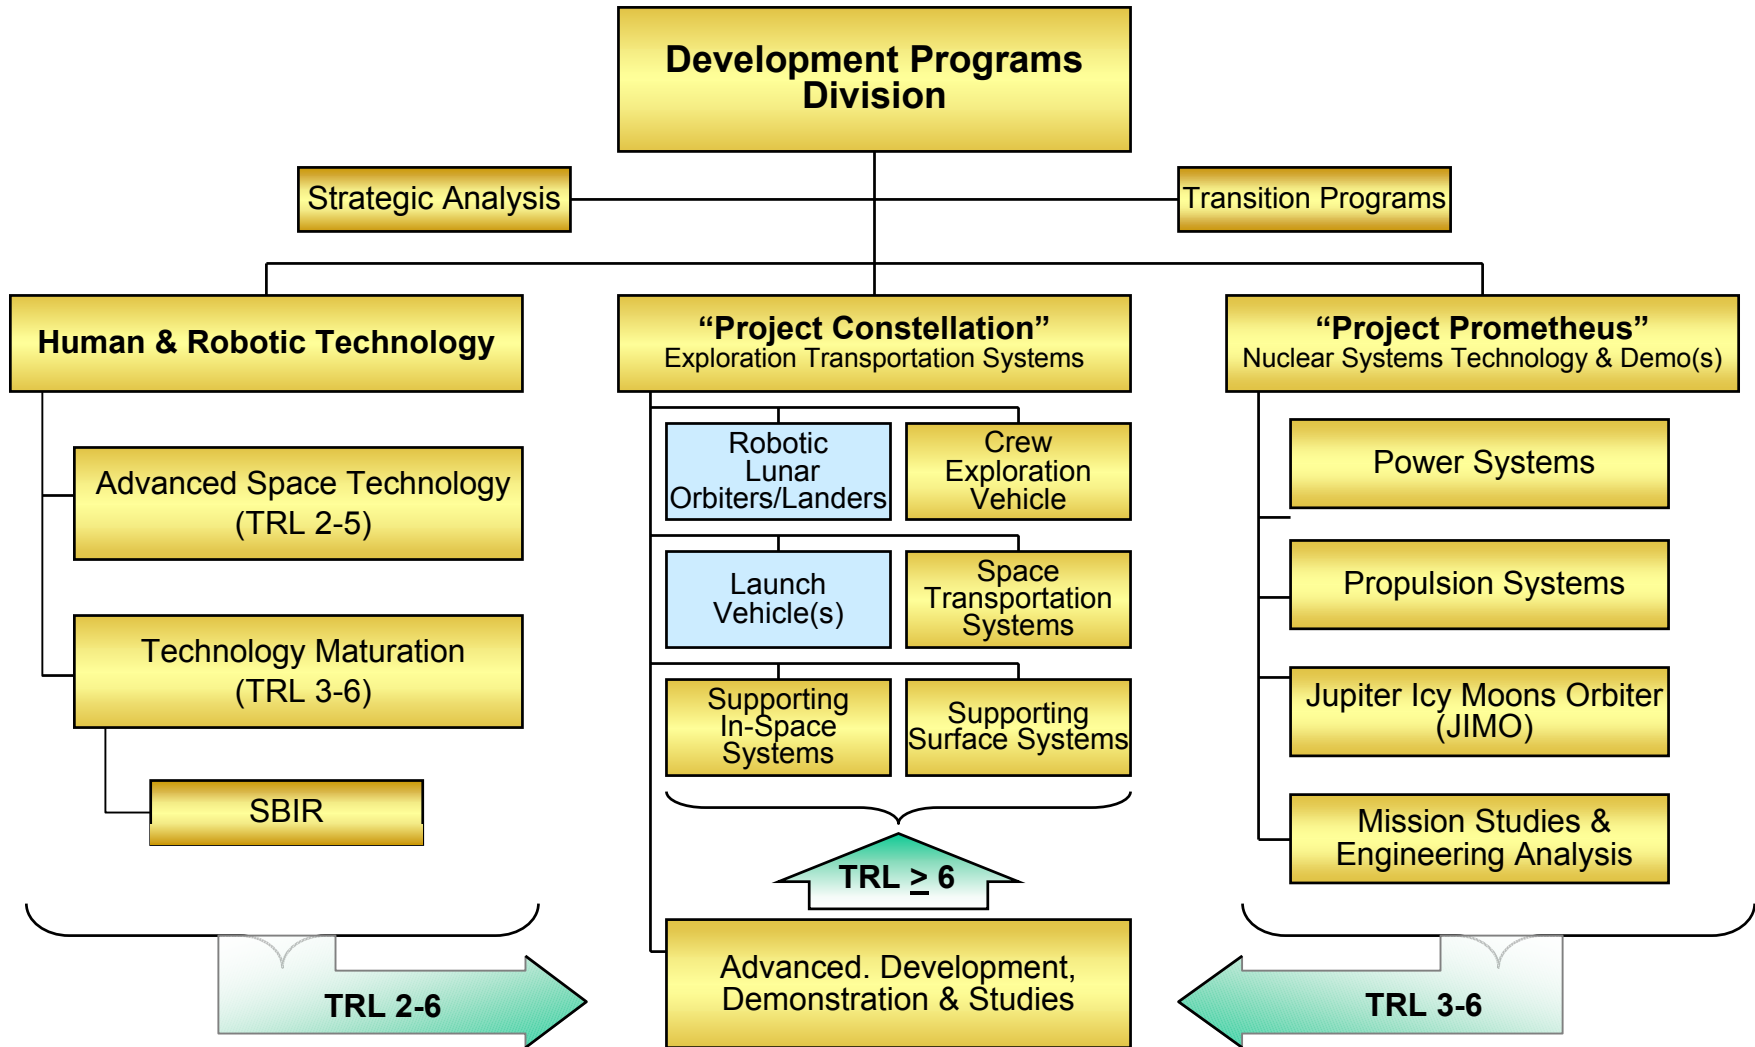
Development Programs Division

Strategic Analysis

Transition Programs

Human & Robotic Technology

Advanced Space Technology (TRL 2-5)

Technology Maturation (TRL 3-6)

SBIR

"Project Constellation"
Exploration Transportation Systems

Robotic Lunar Orbiters/Landers

Crew Exploration Vehicle

Launch Vehicle(s)

Space Transportation Systems

Supporting In-Space Systems

Supporting Surface Systems

TRL $\geq$ 6

Advanced. Development, Demonstration & Studies

"Project Prometheus"
Nuclear Systems Technology & Demo(s)

Power Systems

Propulsion Systems

Jupiter Icy Moons Orbiter (JIMO)

Mission Studies & Engineering Analysis

TRL 2-6

TRL 3-6